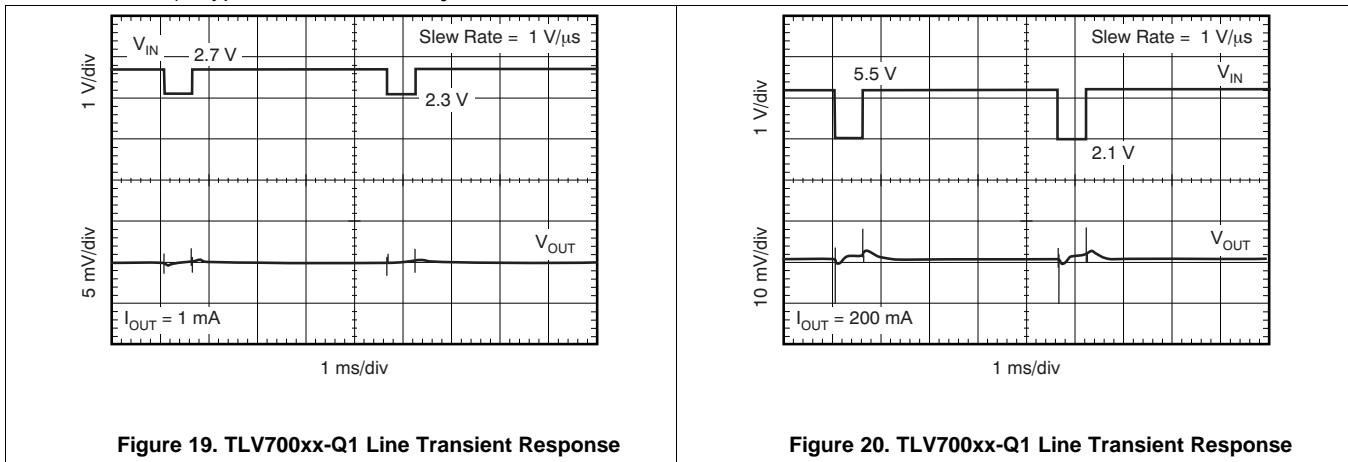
$V_{IN}$
2.7 V
Slew Rate = 1 V/μs
1 V/div
2.3 V
5 mV/div
$V_{OUT}$
$I_{OUT}$ = 1 mA
1 ms/div

Figure 19. TLV700xx-Q1 Line Transient Response

Slew Rate = 1 V/μs
5.5 V
$V_{IN}$
1 V/div
2.1 V
10 mV/div
$V_{OUT}$
$I_{OUT}$ = 200 mA
1 ms/div

Figure 20. TLV700xx-Q1 Line Transient Response